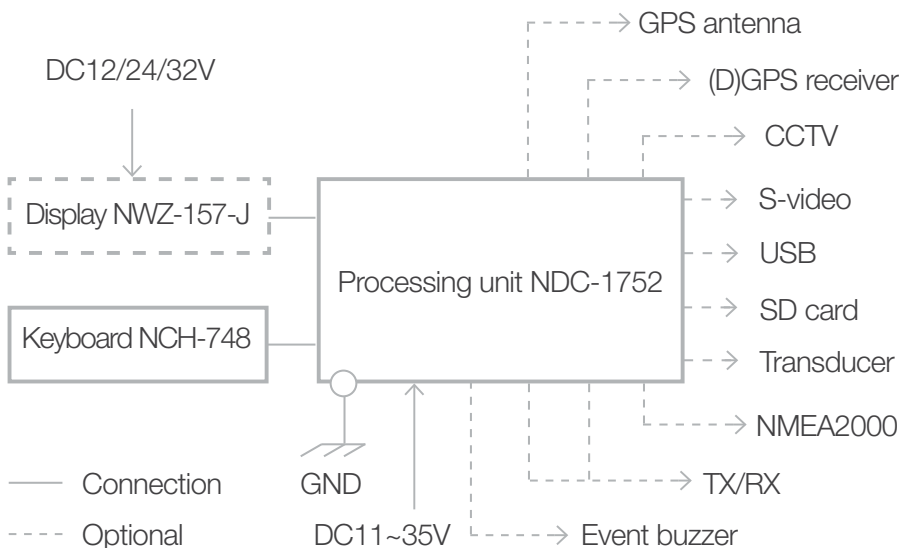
GPS antenna

DC12/24/32V

(D)GPS receiver

CCTV

Display NWZ-157-J

S-video

USB

Processing unit NDC-1752

SD card

Keyboard NCH-748

Transducer

NMEA2000

Connection

GND

TX/RX

Optional

DC11~35V

Event buzzer